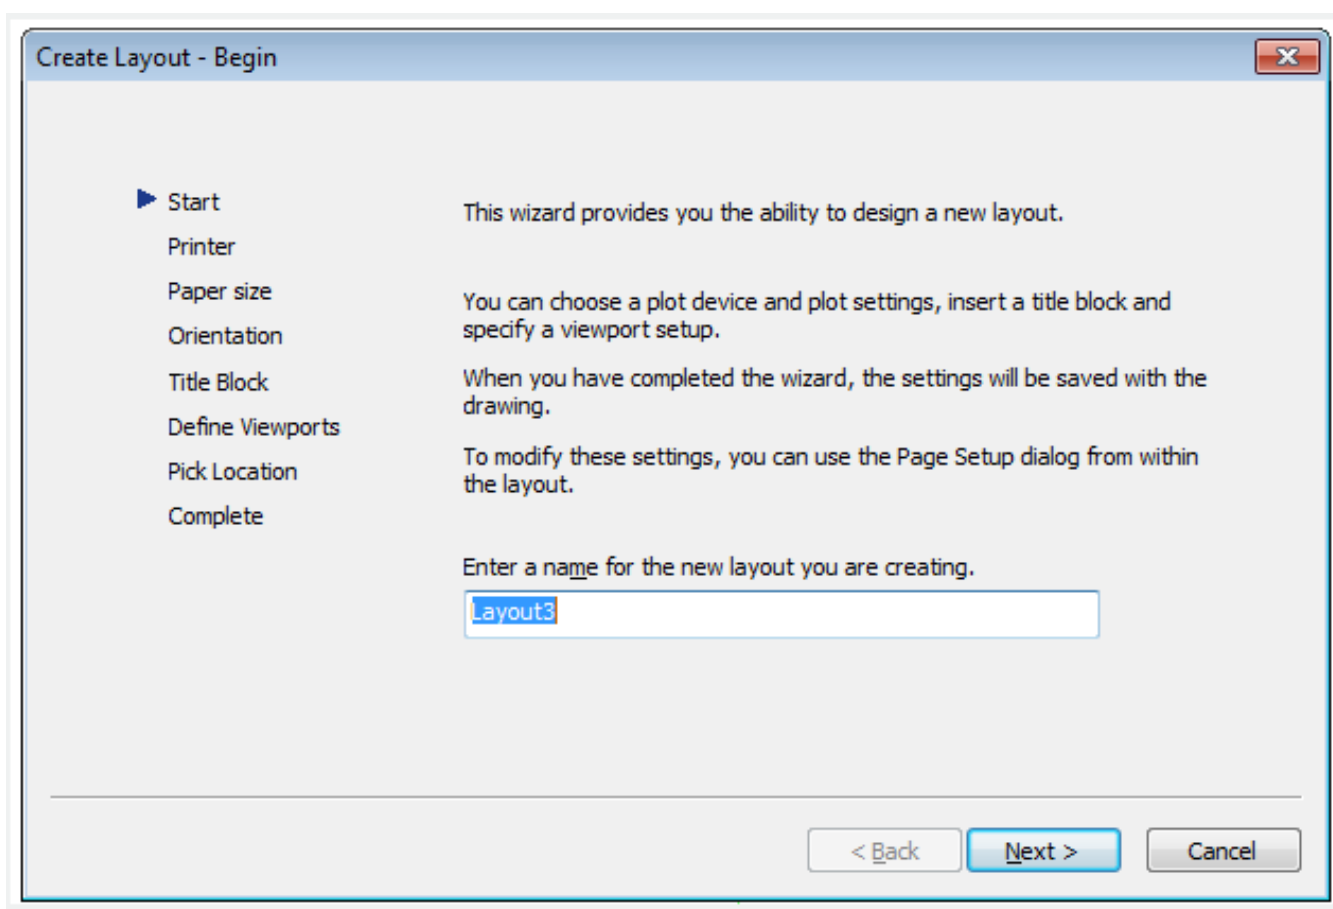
Create Layout - Begin

Start
Printer
Paper size
Orientation
Title Block
Define Viewports
Pick Location
Complete

This wizard provides you the ability to design a new layout.

You can choose a plot device and plot settings, insert a title block and specify a viewport setup.

When you have completed the wizard, the settings will be saved with the drawing.

To modify these settings, you can use the Page Setup dialog from within the layout.

Enter a name for the new layout you are creating.

Layout3

< Back
Next >
Cancel